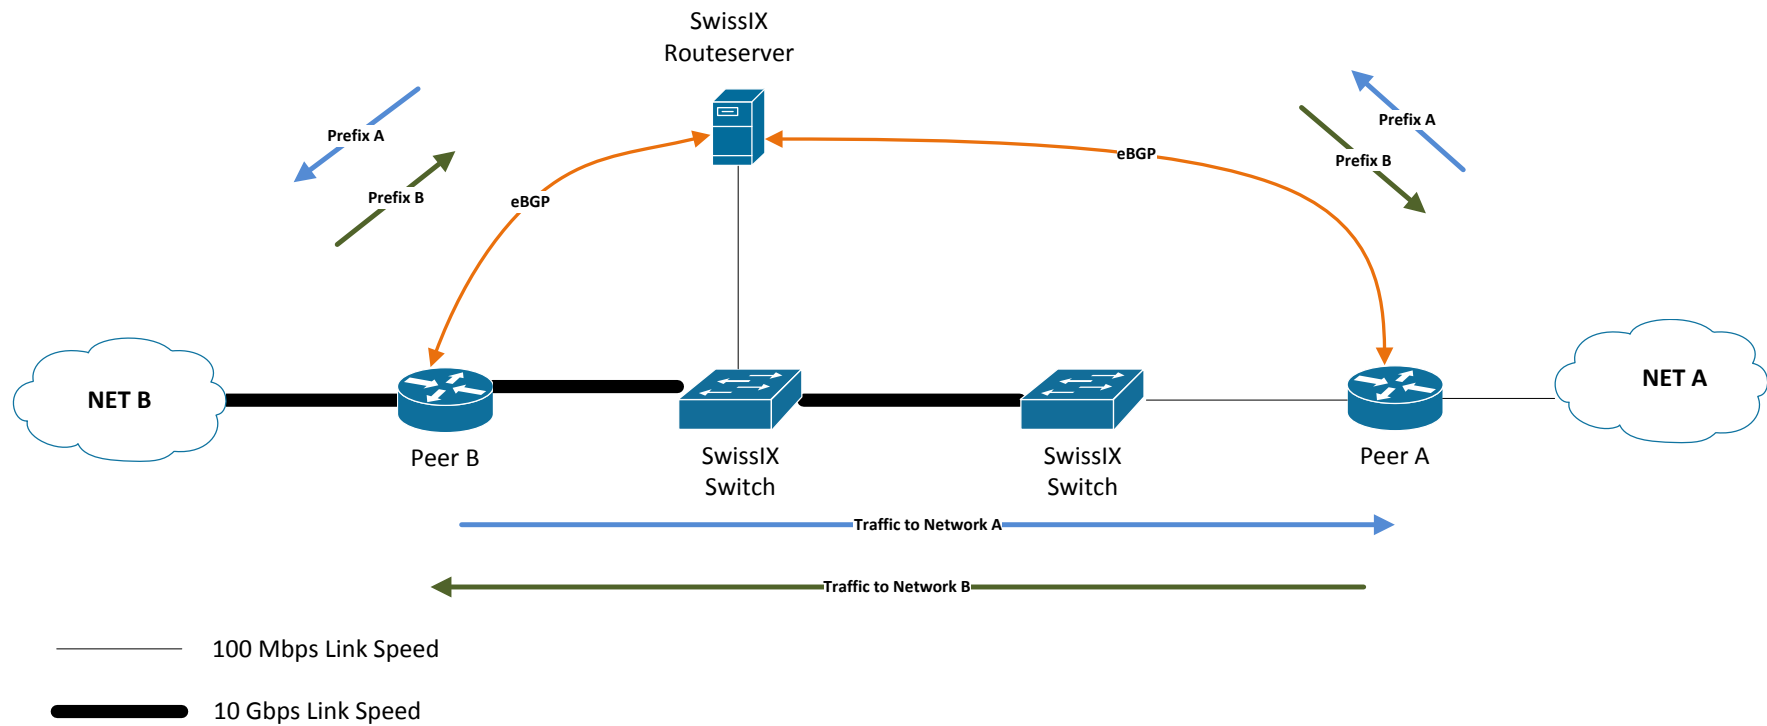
SwissIX Routeserver

Prefix A

Prefix B

eBGP

eBGP

Prefix A

Prefix B

NET B

Peer B

SwissIX Switch

SwissIX Switch

Peer A

NET A

Traffic to Network A

Traffic to Network B

100 Mbps Link Speed

10 Gbps Link Speed